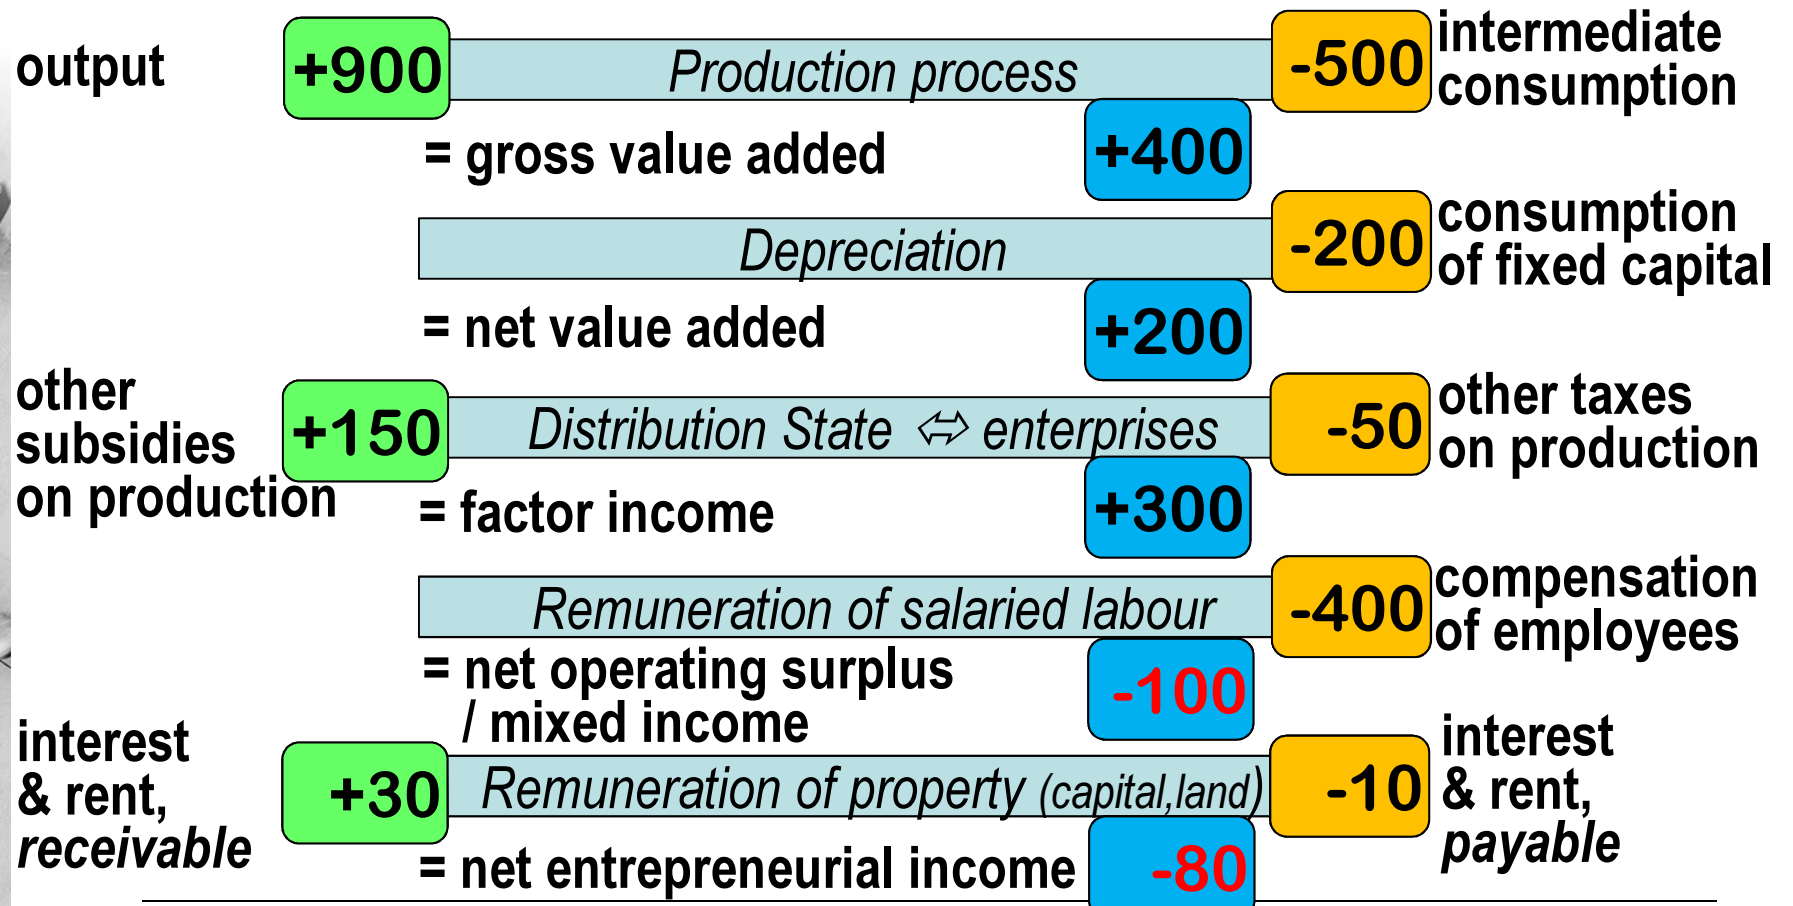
output +900 Production process -500 intermediate consumption

= gross value added +400

Depreciation -200 consumption of fixed capital

= net value added +200

other subsidies on production +150 Distribution State ⇔ enterprises -50 other taxes on production

= factor income +300

Remuneration of salaried labour -400 compensation of employees

= net operating surplus / mixed income -100

interest & rent, *receivable* +30 Remuneration of property (capital,land) -10 interest & rent, *payable*

= net entrepreneurial income -80